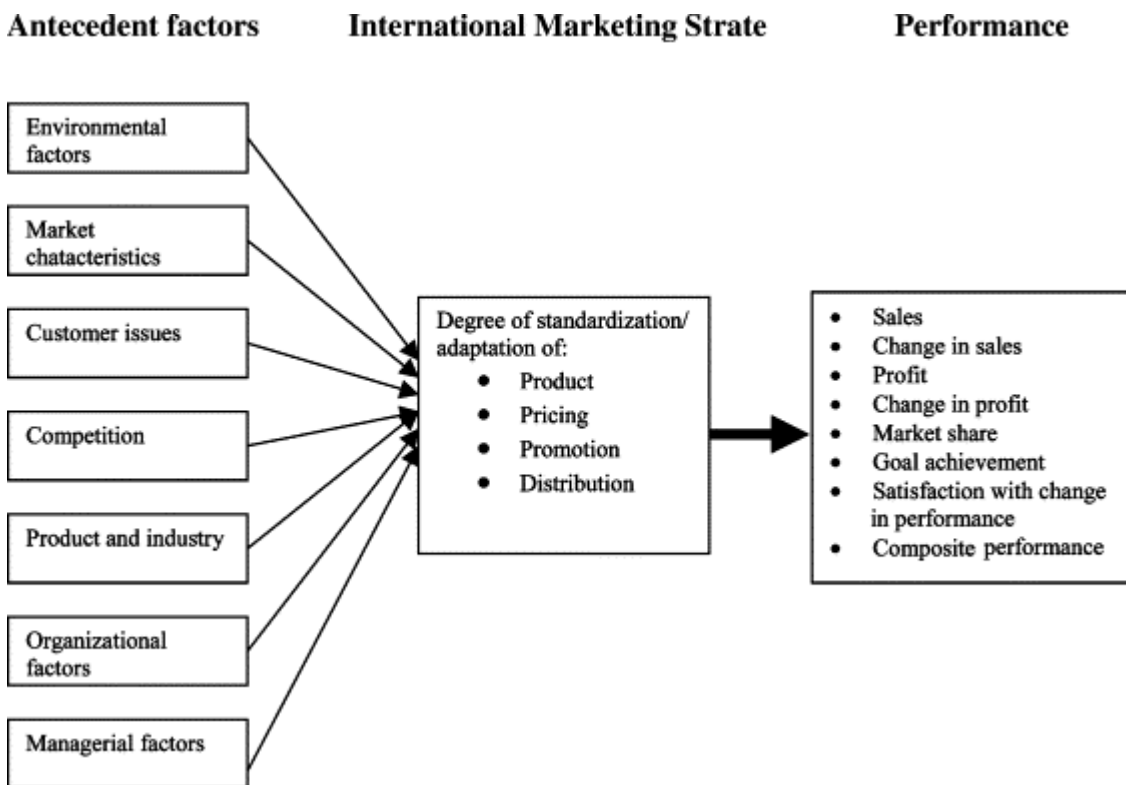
Antecedent factors

International Marketing Strate

Performance

Environmental factors

Market chatacteristics

Customer issues

Competition

Product and industry

Organizational factors

Managerial factors

Degree of standardization/ adaptation of:

- Product
- Pricing
- Promotion
- Distribution

- Sales
- Change in sales
- Profit
- Change in profit
- Market share
- Goal achievement
- Satisfaction with change in performance
- Composite performance